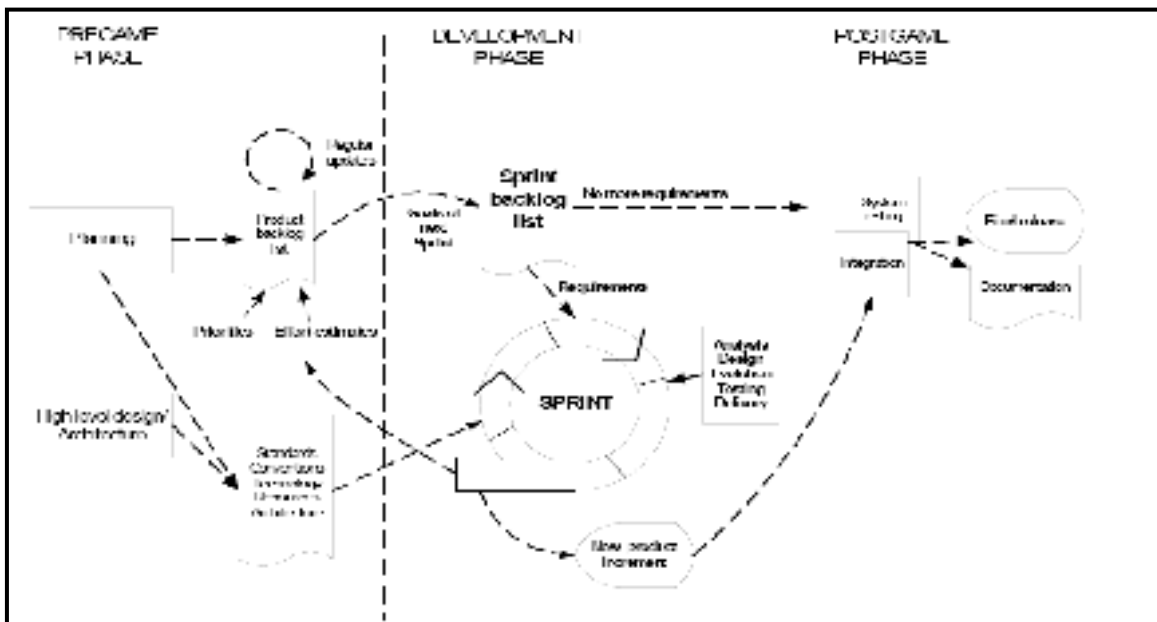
PREGAME PHASE

DEVELOPMENT PHASE

POSTGAME PHASE

Regular updates

Planning

Product backlog list

Priorities

Effort estimates

Goals of next Sprint

Sprint backlog list

No more requirements

Requirements

SPRINT

Analysis Design Evolution Testing Delivery

High level design/ Architecture

Standards Conventions Technology Resources Architecture

New product increment

System testing

Integration

Final release

Documentation